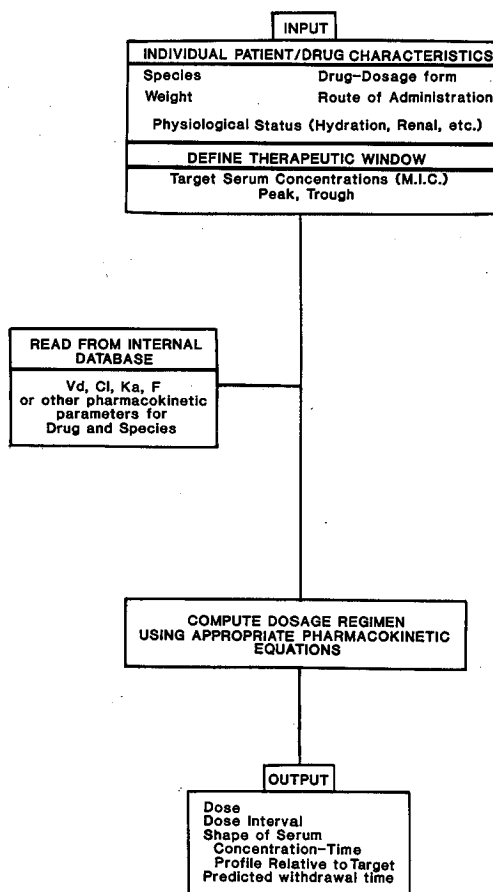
INPUT

INDIVIDUAL PATIENT/DRUG CHARACTERISTICS

Species

Drug-Dosage form

Weight

Route of Administration

Physiological Status (Hydration, Renal, etc.)

DEFINE THERAPEUTIC WINDOW

Target Serum Concentrations (M.I.C.)
Peak, Trough

READ FROM INTERNAL DATABASE

Vd, Cl, Ka, F
or other pharmacokinetic parameters for Drug and Species

COMPUTE DOSAGE REGIMEN USING APPROPRIATE PHARMACOKINETIC EQUATIONS

OUTPUT

Dose
Dose Interval
Shape of Serum Concentration-Time Profile Relative to Target
Predicted withdrawal time